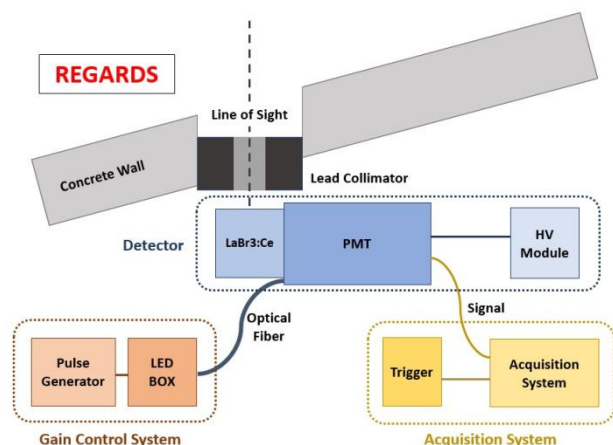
REGARDS

Line of Sight

Concrete Wall

Lead Collimator

Detector

LaBr3:Ce

PMT

HV Module

Signal

Optical Fiber

Pulse Generator

LED BOX

Trigger

Acquisition System

Gain Control System

Acquisition System